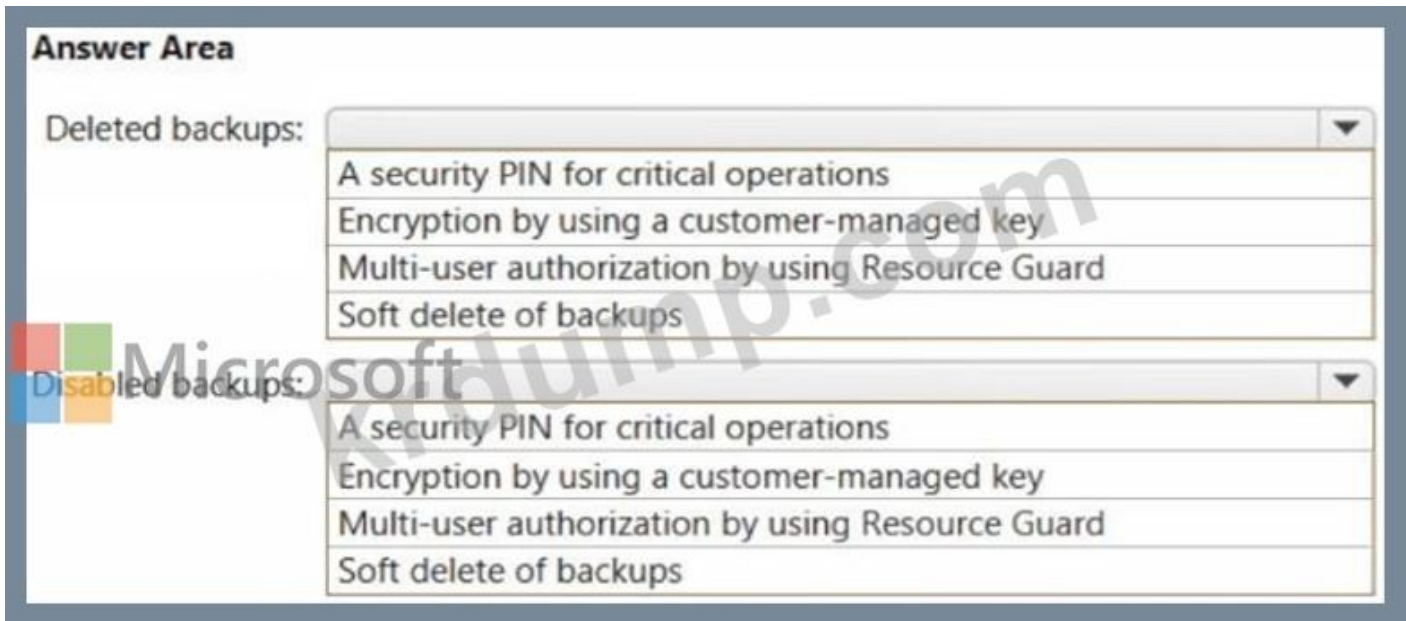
Answer Area

Deleted backups:

A security PIN for critical operations
Encryption by using a customer-managed key
Multi-user authorization by using Resource Guard
Soft delete of backups

Microsoft

kirdump.com

Disabled backups:

A security PIN for critical operations
Encryption by using a customer-managed key
Multi-user authorization by using Resource Guard
Soft delete of backups